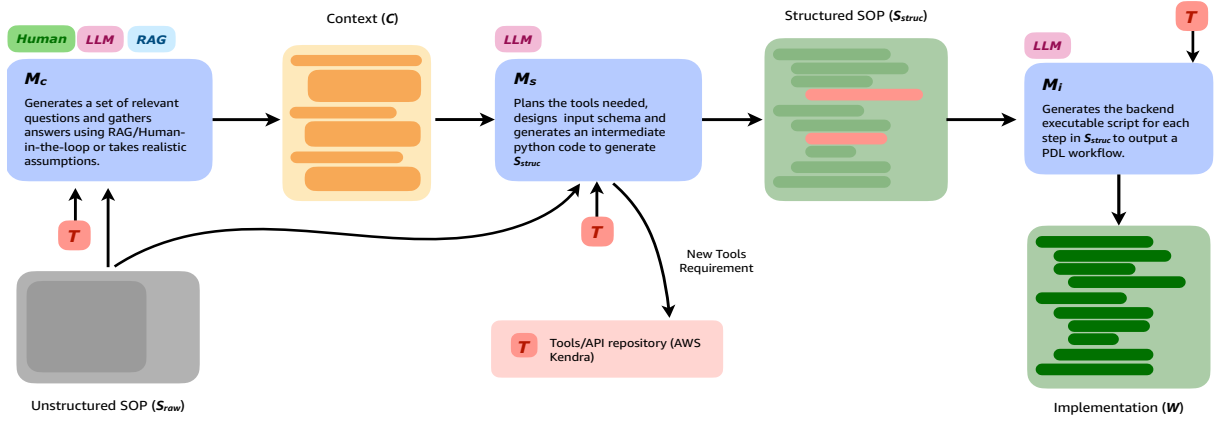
Human LLM RAG

$M_c$

Generates a set of relevant questions and gathers answers using RAG/Human-in-the-loop or takes realistic assumptions.

T

Unstructured SOP ($S_{raw}$)

Context ($C$)

LLM

$M_s$

Plans the tools needed, designs input schema and generates an intermediate python code to generate $S_{struc}$

T

New Tools Requirement

T Tools/API repository (AWS Kendra)

Structured SOP ($S_{struc}$)

T

LLM

$M_i$

Generates the backend executable script for each step in $S_{struc}$ to output a PDL workflow.

Implementation ($W$)